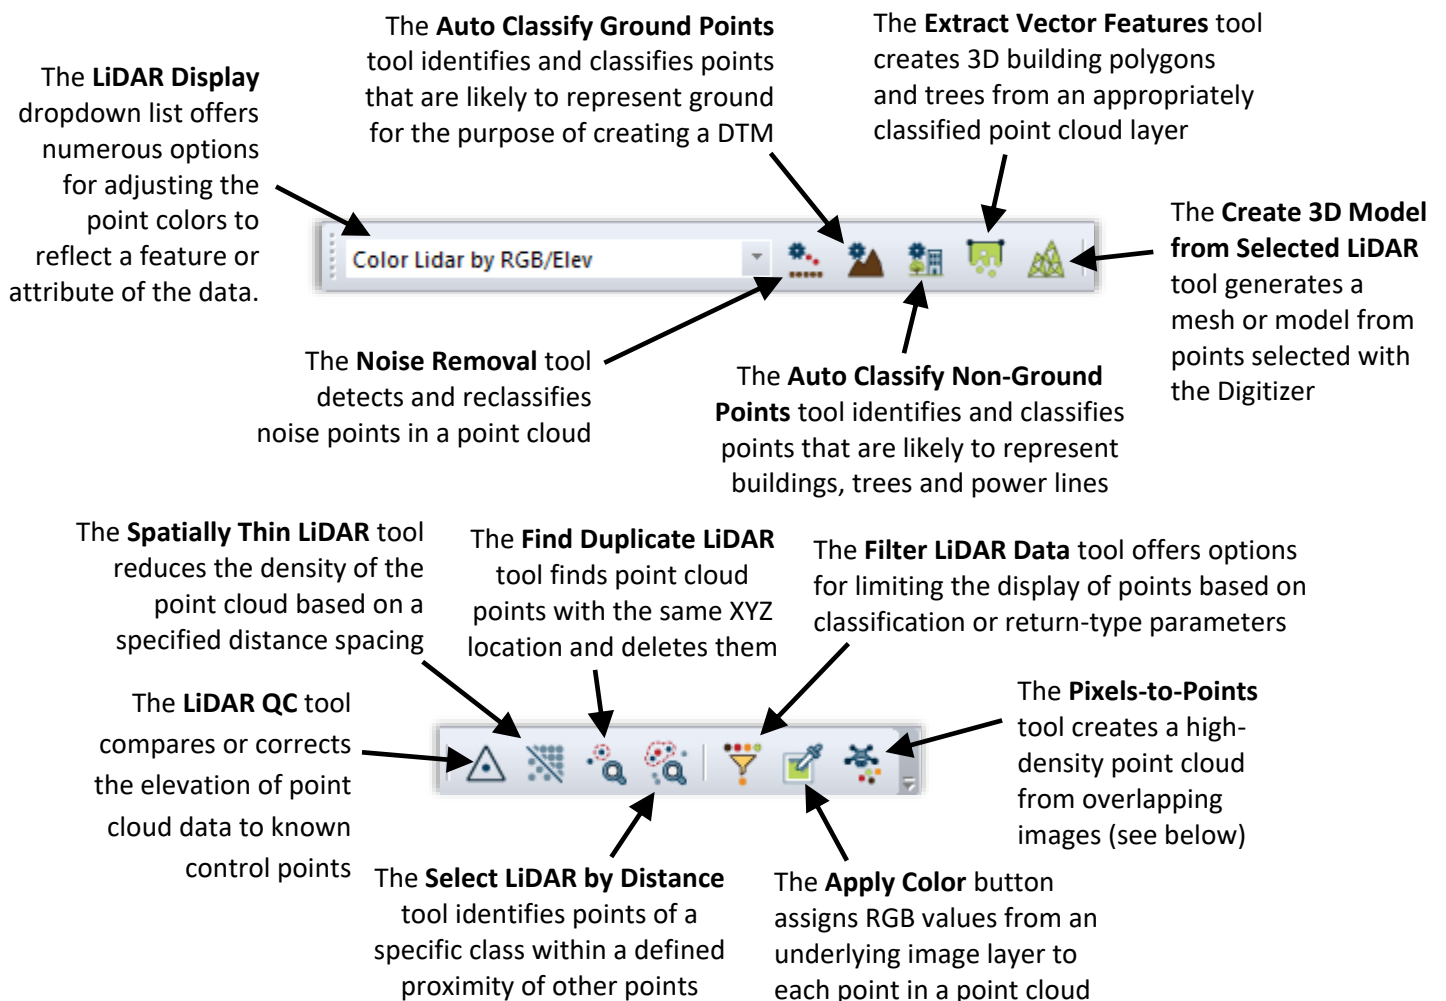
The **LiDAR Display** dropdown list offers numerous options for adjusting the point colors to reflect a feature or attribute of the data.

The **Auto Classify Ground Points** tool identifies and classifies points that are likely to represent ground for the purpose of creating a DTM

The **Extract Vector Features** tool creates 3D building polygons and trees from an appropriately classified point cloud layer

Color Lidar by RGB/Elev

The **Create 3D Model from Selected LiDAR** tool generates a mesh or model from points selected with the Digitizer

The **Noise Removal** tool detects and reclassifies noise points in a point cloud

The **Auto Classify Non-Ground Points** tool identifies and classifies points that are likely to represent buildings, trees and power lines

The **Spatially Thin LiDAR** tool reduces the density of the point cloud based on a specified distance spacing

The **Find Duplicate LiDAR** tool finds point cloud points with the same XYZ location and deletes them

The **Filter LiDAR Data** tool offers options for limiting the display of points based on classification or return-type parameters

The **LiDAR QC** tool compares or corrects the elevation of point cloud data to known control points

The **Pixels-to-Points** tool creates a high-density point cloud from overlapping images (see below)

The **Select LiDAR by Distance** tool identifies points of a specific class within a defined proximity of other points

The **Apply Color** button assigns RGB values from an underlying image layer to each point in a point cloud